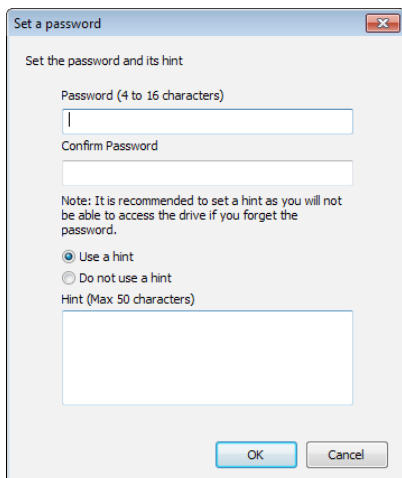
Set a password

Set the password and its hint

Password (4 to 16 characters)

Confirm Password

Note: It is recommended to set a hint as you will not be able to access the drive if you forget the password.

Use a hint

Do not use a hint

Hint (Max 50 characters)

OK

Cancel